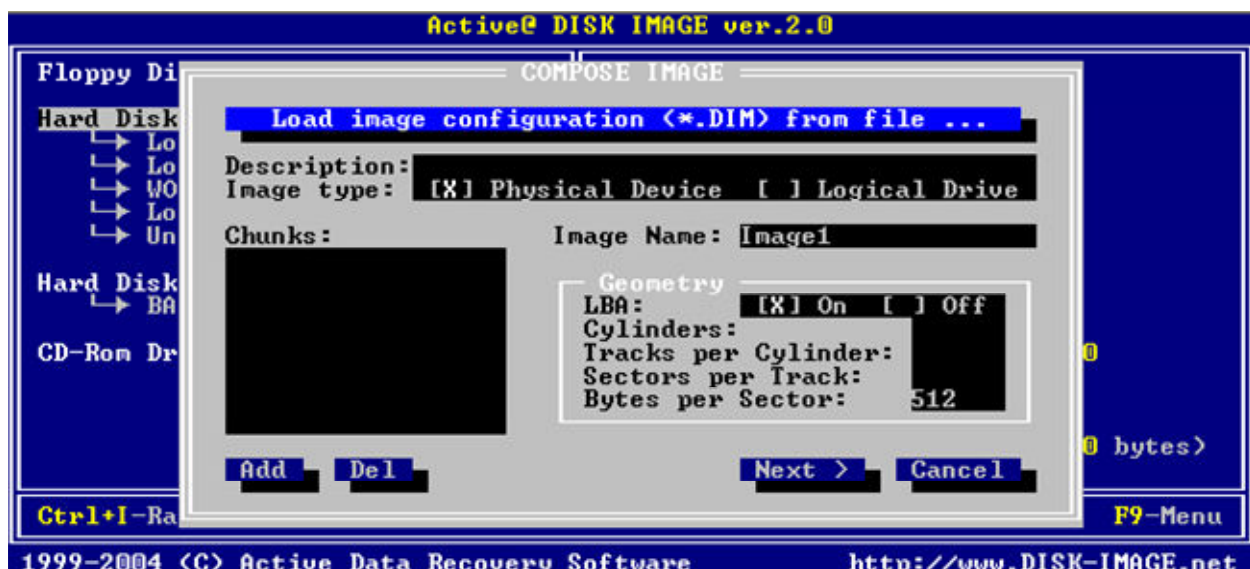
Active@ DISK IMAGE ver.2.0

Floppy Di

Hard Disk
↳ Lo
↳ Lo
↳ WO
↳ Lo
↳ Un

Hard Disk
↳ BA

CD-Rom Dr

COMPOSE IMAGE

Load image configuration (*.DIM) from file ...

Description:
Image type: [X] Physical Device [ ] Logical Drive

Chunks:

Image Name: Image1

Geometry
LBA: [X] On [ ] Off
Cylinders:
Tracks per Cylinder:
Sectors per Track:
Bytes per Sector: 512

Add Del

Next > Cancel

0

0 bytes)

Ctrl+I-Ra

F9-Menu

1999-2004 (C) Active Data Recovery Software http://www.DISK-IMAGE.net